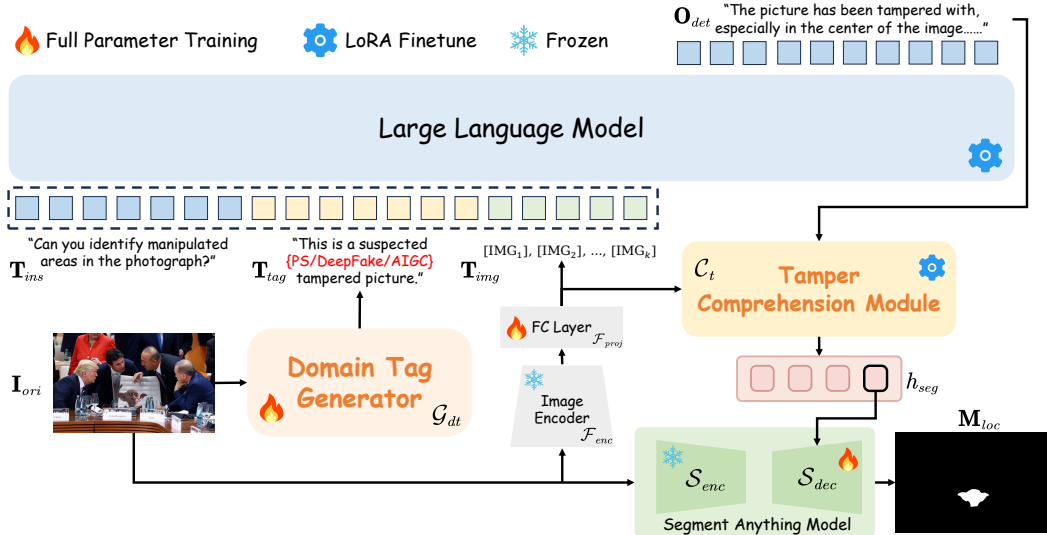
Full Parameter Training
LoRA Finetune
Frozen

$\mathbf{O}_{det}$ "The picture has been tampered with, especially in the center of the image......"

Large Language Model

"Can you identify manipulated areas in the photograph?"
$\mathbf{T}_{ins}$

"This is a suspected {PS/DeepFake/AIGC} tampered picture."
$\mathbf{T}_{tag}$

[IMG$_1$], [IMG$_2$], ..., [IMG$_k$]
$\mathbf{T}_{img}$

$\mathcal{C}_t$
Tamper Comprehension Module

FC Layer $\mathcal{F}_{proj}$

$\mathbf{I}_{ori}$

Domain Tag Generator
$\mathcal{G}_{dt}$

Image Encoder
$\mathcal{F}_{enc}$

$h_{seg}$

$\mathbf{M}_{loc}$

$\mathcal{S}_{enc}$
$\mathcal{S}_{dec}$
Segment Anything Model